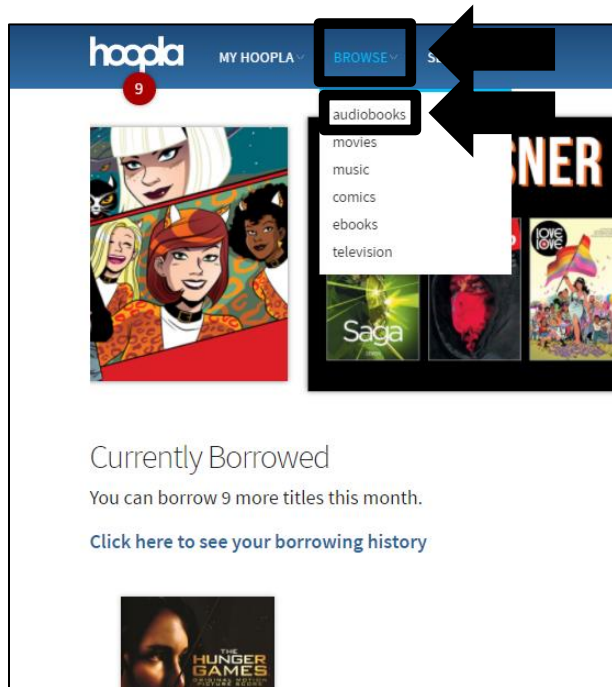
hoopla
9
MY HOOPLA
BROWSE
SE

audiobooks
movies
music
comics
ebooks
television

NER
Saga
love love

Currently Borrowed
You can borrow 9 more titles this month.
Click here to see your borrowing history

THE HUNGER GAMES
ORIGINAL MOTION PICTURE SCORE